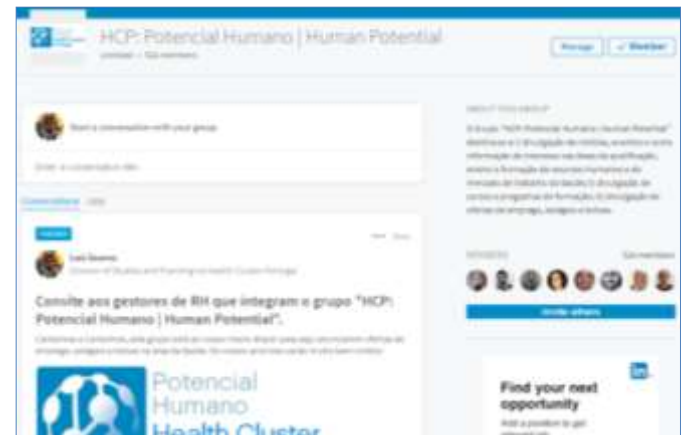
HCP: Potencial Humano | Human Potential

Manage

Member

Start a conversation with your group

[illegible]

Conversations

Jobs

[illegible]

Luis Soares

Director of Studies and Training at Health Cluster Portugal

Convite aos gestores de RH que integram o grupo "HCP: Potencial Humano | Human Potential".

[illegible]

Potencial

Humano

Health Cluster

ABOUT THIS GROUP

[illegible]

MEMBERS

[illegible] members

Invite others

Find your next opportunity

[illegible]